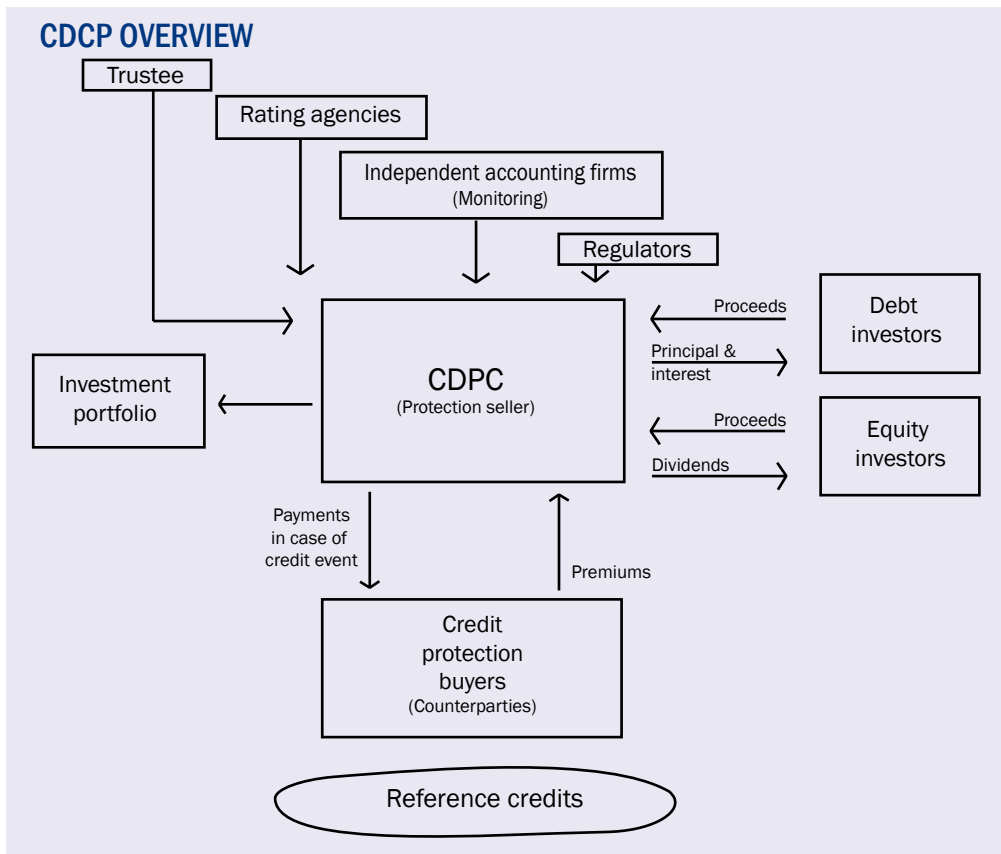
CDCP OVERVIEW

Trustee

Rating agencies

Independent accounting firms
(Monitoring)

Regulators

Proceeds

Debt investors

Principal & interest

Investment portfolio

CDPC
(Protection seller)

Proceeds

Equity investors

Dividends

Payments in case of credit event

Premiums

Credit protection buyers
(Counterparties)

Reference credits